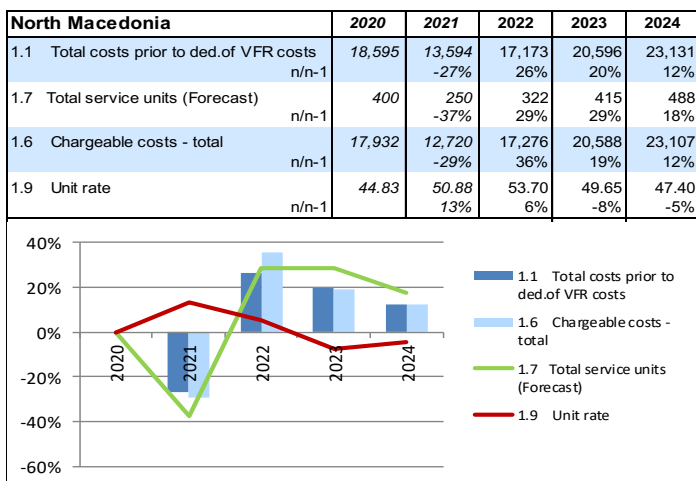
| North Macedonia | 2020 | 2021 | 2022 | 2023 | 2024 |
|---|---|---|---|---|---|
| 1.1 Total costs prior to ded.of VFR costs | 18,595 | 13,594 | 17,173 | 20,596 | 23,131 |
| n/n-1 | | -27% | 26% | 20% | 12% |
| 1.7 Total service units (Forecast) | 400 | 250 | 322 | 415 | 488 |
| n/n-1 | | -37% | 29% | 29% | 18% |
| 1.6 Chargeable costs - total | 17,932 | 12,720 | 17,276 | 20,588 | 23,107 |
| n/n-1 | | -29% | 36% | 19% | 12% |
| 1.9 Unit rate | 44.83 | 50.88 | 53.70 | 49.65 | 47.40 |
| n/n-1 | | 13% | 6% | -8% | -5% |

40%
20%
0%
-20%
-40%
-60%

2020
2021
2022
2023
2024

1.1 Total costs prior to ded.of VFR costs
1.6 Chargeable costs - total
1.7 Total service units (Forecast)
1.9 Unit rate